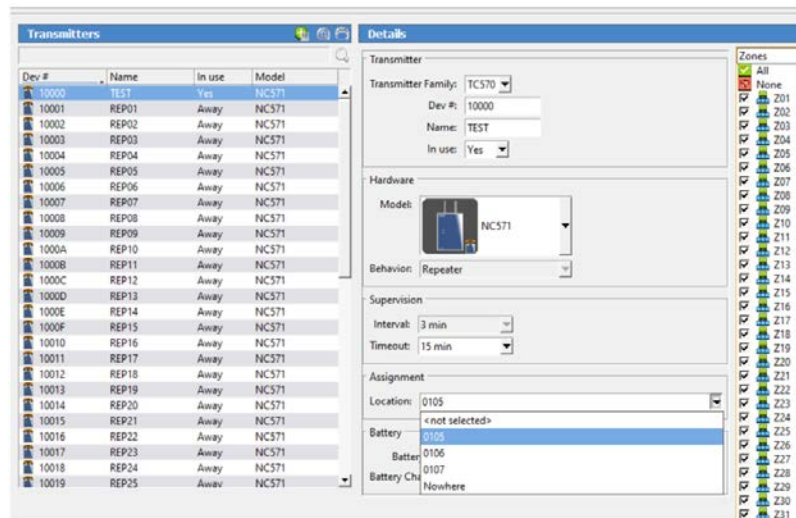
Transmitters

| Dev # | Name | In use | Model |
|---|---|---|---|
| 10000 | TEST | Yes | NC571 |
| 10001 | REP01 | Away | NC571 |
| 10002 | REP02 | Away | NC571 |
| 10003 | REP03 | Away | NC571 |
| 10004 | REP04 | Away | NC571 |
| 10005 | REP05 | Away | NC571 |
| 10006 | REP06 | Away | NC571 |
| 10007 | REP07 | Away | NC571 |
| 10008 | REP08 | Away | NC571 |
| 10009 | REP09 | Away | NC571 |
| 1000A | REP10 | Away | NC571 |
| 1000B | REP11 | Away | NC571 |
| 1000C | REP12 | Away | NC571 |
| 1000D | REP13 | Away | NC571 |
| 1000E | REP14 | Away | NC571 |
| 1000F | REP15 | Away | NC571 |
| 10010 | REP16 | Away | NC571 |
| 10011 | REP17 | Away | NC571 |
| 10012 | REP18 | Away | NC571 |
| 10013 | REP19 | Away | NC571 |
| 10014 | REP20 | Away | NC571 |
| 10015 | REP21 | Away | NC571 |
| 10016 | REP22 | Away | NC571 |
| 10017 | REP23 | Away | NC571 |
| 10018 | REP24 | Away | NC571 |
| 10019 | REP25 | Away | NC571 |

Details

Transmitter
Transmitter Family: TC570
Dev #: 10000
Name: TEST
In use: Yes

Hardware
Model: NC571
Behavior: Repeater

Supervision
Interval: 3 min
Timeout: 15 min

Assignment
Location: 0105
<not selected>
0105
0106
0107
Nowhere

Battery
Batter
Battery Cha

Zones
All
None
Z01
Z02
Z03
Z04
Z05
Z06
Z07
Z08
Z09
Z10
Z11
Z12
Z13
Z14
Z15
Z16
Z17
Z18
Z19
Z20
Z21
Z22
Z23
Z24
Z25
Z26
Z27
Z28
Z29
Z30
Z31